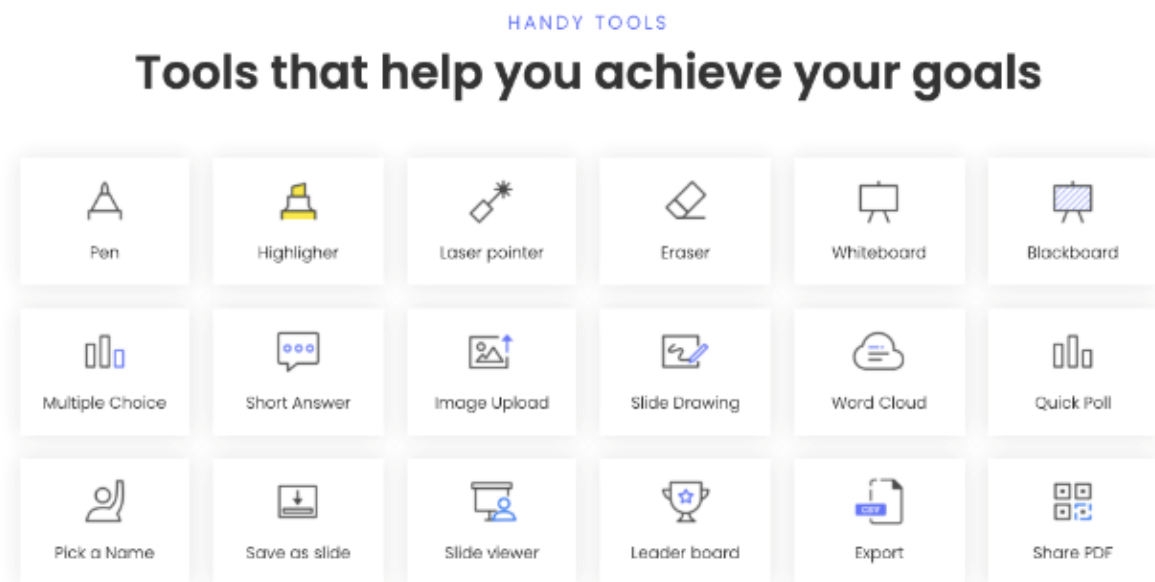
HANDY TOOLS

Tools that help you achieve your goals

| | | | | | |
|---|---|---|---|---|---|
| Pen | Highligher | Laser pointer | Eraser | Whiteboard | Blackboard |
| Multiple Choice | Short Answer | Image Upload | Slide Drawing | Word Cloud | Quick Poll |
| Pick a Name | Save as slide | Slide viewer | Leader board | CSV Export | Share PDF |